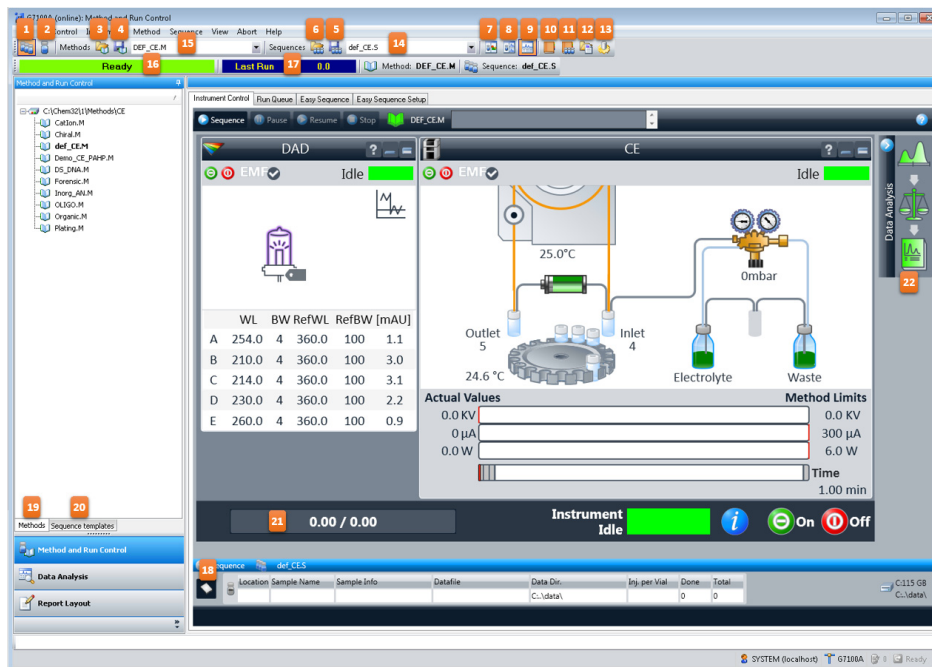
G7100A (online): Method and Run Control

1 2 Control 3 4 Method Sequence View Abort Help 6 5 7 8 9 10 11 12 13

Methods DEF_CE.M 15 Sequences def_CE.S 14

Ready 16 Last Run 17 0.0 Method: DEF_CE.M Sequence: def_CE.S

Method and Run Control

C:\Chem32\1\Methods\CE
Cation.M
Chiral.M
def_CE.M
Demo_CE_PAHP.M
DS_DNA.M
Forensic.M
Inorg_AN.M
OLIGO.M
Organic.M
Plating.M

19 20
Methods Sequence templates

Method and Run Control
Data Analysis
Report Layout

Instrument Control Run Queue Easy Sequence Easy Sequence Setup

Sequence Pause Resume Stop DEF_CE.M

DAD
EMF Idle

| | WL | BW | RefWL | RefBW | [mAU] |
|---|---|---|---|---|---|
| A | 254.0 | 4 | 360.0 | 100 | 1.1 |
| B | 210.0 | 4 | 360.0 | 100 | 3.0 |
| C | 214.0 | 4 | 360.0 | 100 | 3.1 |
| D | 230.0 | 4 | 360.0 | 100 | 2.2 |
| E | 260.0 | 4 | 360.0 | 100 | 0.9 |

CE
EMF Idle
25.0°C
0mbar
Outlet 5
Inlet 4
24.6 °C
Electrolyte
Waste

Actual Values
Method Limits
0.0 KV 0.0 KV
0 µA 300 µA
0.0 W 6.0 W
Time
1.00 min

Data Analysis
22

21 0.00 / 0.00
Instrument Idle
On Off

18 Sequence def_CE.S

| Location | Sample Name | Sample Info | Datafile | Data Dir. | Inj. per Vial | Done | Total |
|---|---|---|---|---|---|---|---|
| | | | | C:\data\ | | 0 | 0 |

C:115 GB
C:\data\

SYSTEM (localhost) G7100A 0 Ready